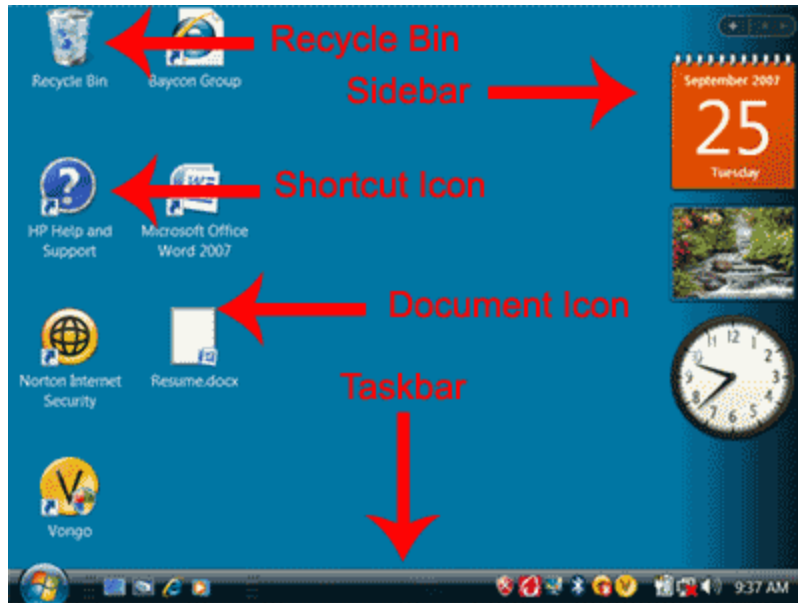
Recycle Bin
Baycon Group
Recycle Bin
Sidebar
September 2007
25
Tuesday
HP Help and Support
Microsoft Office Word 2007
Shortcut Icon
Document Icon
Norton Internet Security
Resume.docx
Taskbar
Vongo
9:37 AM